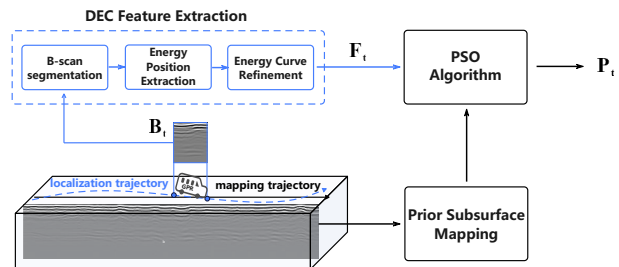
DEC Feature Extraction

B-scan segmentation

Energy Position Extraction

Energy Curve Refinement

$\mathbf{F}_t$

PSO Algorithm

$\mathbf{P}_t$

$\mathbf{B}_t$

localization trajectory

GPR

mapping trajectory

Prior Subsurface Mapping